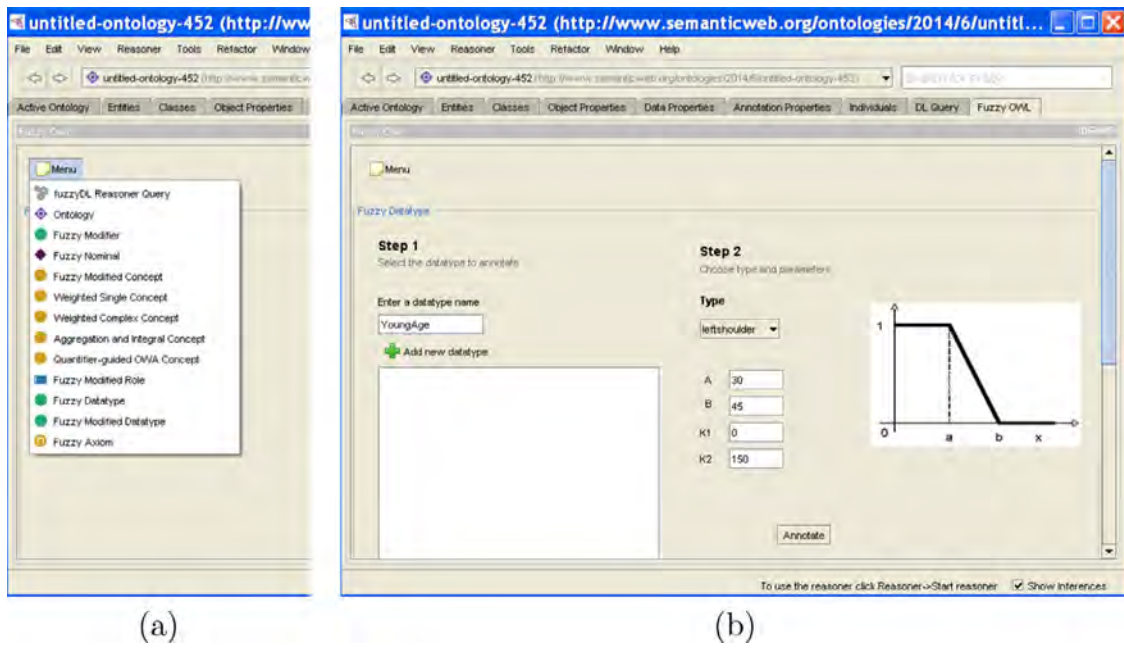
untitled-ontology-452 (http://www

File Edit View Reasoner Tools Refactor Window

untitled-ontology-452 (http://www.semanticw

Active Ontology Entities Classes Object Properties

Fuzzy OWL

Menu

fuzzyDL Reasoner Query
Ontology
Fuzzy Modifier
Fuzzy Nominal
Fuzzy Modified Concept
Weighted Single Concept
Weighted Complex Concept
Aggregation and Integral Concept
Quantifier-guided OWA Concept
Fuzzy Modified Role
Fuzzy Datatype
Fuzzy Modified Datatype
Fuzzy Axiom

(a)

untitled-ontology-452 (http://www.semanticweb.org/ontologies/2014/6/untitl...

File Edit View Reasoner Tools Refactor Window Help

untitled-ontology-452 (http://www.semanticweb.org/ontologies/2014/6/untitled-ontology-452)

Search for entity

Active Ontology Entities Classes Object Properties Data Properties Annotation Properties Individuals DL Query Fuzzy OWL

Fuzzy OWL

Menu

Fuzzy Datatype

Step 1
Select the datatype to annotate

Enter a datatype name
YoungAge
Add new datatype

Step 2
Choose type and parameters

Type
leftshoulder

A 30
B 45
K1 0
K2 150

1
0 a b x

Annotate

To use the reasoner click Reasoner->Start reasoner Show Inferences

(b)